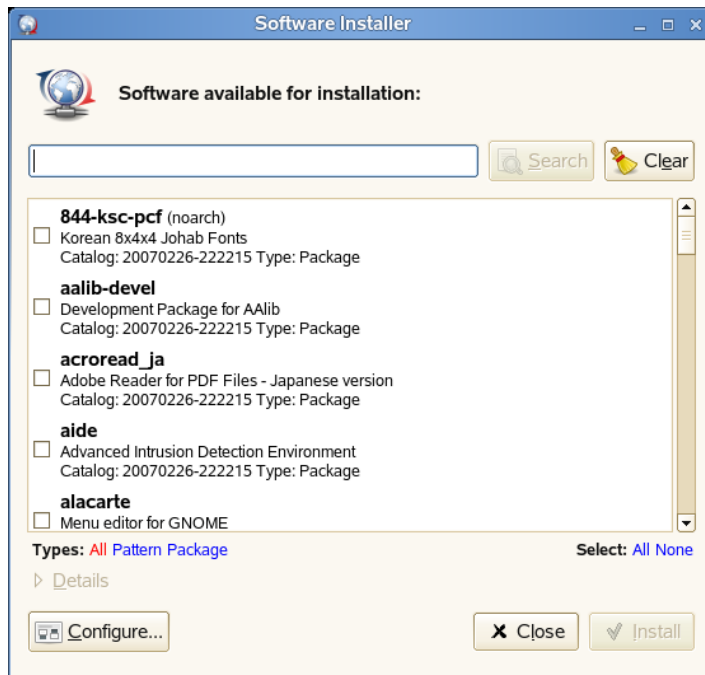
Software Installer

Software available for installation:

Search

Clear

844-ksc-pcf (noarch)
Korean 8x4x4 Johab Fonts
Catalog: 20070226-222215 Type: Package

aalib-devel
Development Package for AAlib
Catalog: 20070226-222215 Type: Package

acroread_ja
Adobe Reader for PDF Files - Japanese version
Catalog: 20070226-222215 Type: Package

aide
Advanced Intrusion Detection Environment
Catalog: 20070226-222215 Type: Package

alacarte
Menu editor for GNOME

Types: All Pattern Package

Select: All None

Details

Configure...

Close

Install